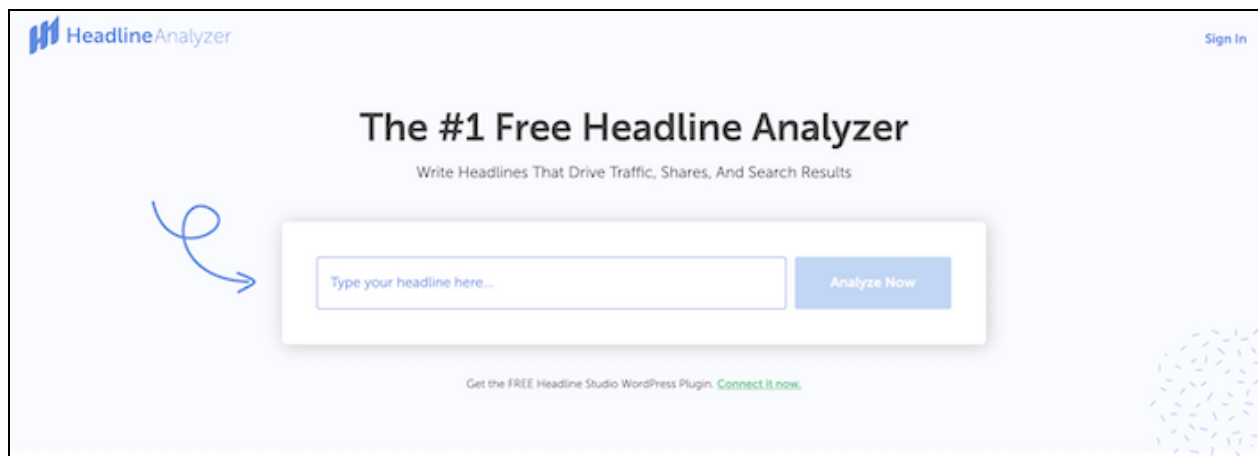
HeadlineAnalyzer

Sign In

The #1 Free Headline Analyzer

Write Headlines That Drive Traffic, Shares, And Search Results

Type your headline here...

Analyze Now

Get the FREE Headline Studio WordPress Plugin. Connect it now.